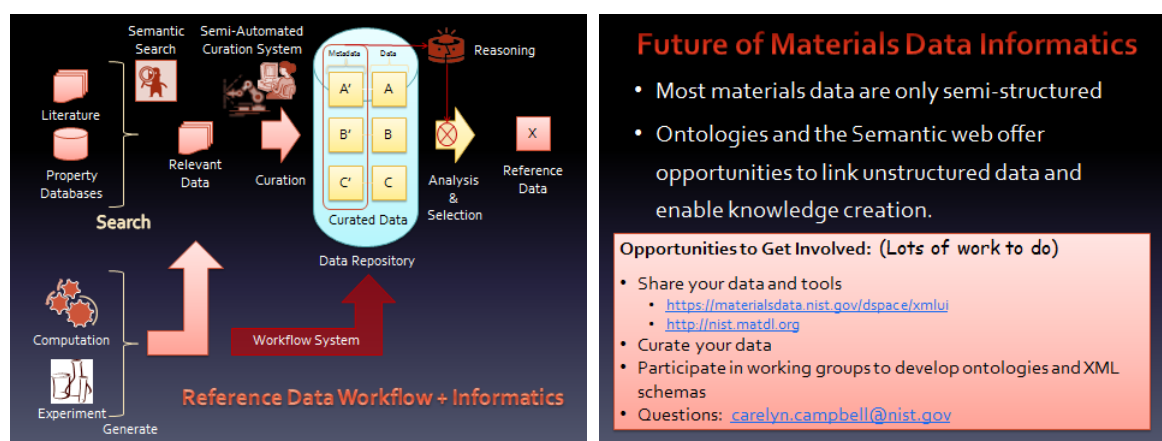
Semantic Search

Semi-Automated Curation System

Metadata

Data

Reasoning

Literature

Property Databases

Relevant Data

Curation

A'

A

B'

B

C'

C

Curated Data

Analysis & Selection

X

Reference Data

Search

Data Repository

Computation

Workflow System

Experiment

Generate

Reference Data Workflow + Informatics

Future of Materials Data Informatics

• Most materials data are only semi-structured

• Ontologies and the Semantic web offer opportunities to link unstructured data and enable knowledge creation.

Opportunities to Get Involved: (Lots of work to do)

• Share your data and tools
 ▪ https://materialsdata.nist.gov/dspace/xmlui
 ▪ http://nist.matdl.org
• Curate your data
• Participate in working groups to develop ontologies and XML schemas
• Questions: carelyn.campbell@nist.gov